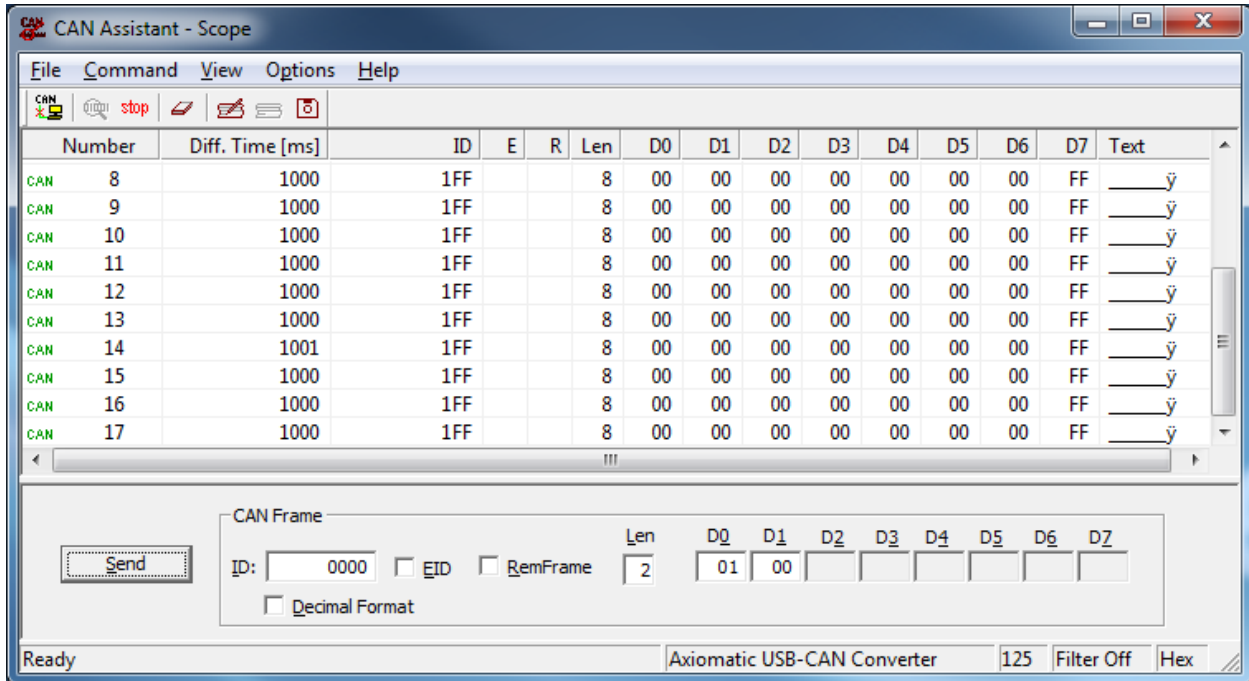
CAN Assistant - Scope

File Command View Options Help

CAN stop

| | Number | Diff. Time [ms] | ID | E | R | Len | D0 | D1 | D2 | D3 | D4 | D5 | D6 | D7 | Text |
|---|---|---|---|---|---|---|---|---|---|---|---|---|---|---|---|
| CAN | 8 | 1000 | 1FF | | | 8 | 00 | 00 | 00 | 00 | 00 | 00 | 00 | FF | _______ÿ |
| CAN | 9 | 1000 | 1FF | | | 8 | 00 | 00 | 00 | 00 | 00 | 00 | 00 | FF | _______ÿ |
| CAN | 10 | 1000 | 1FF | | | 8 | 00 | 00 | 00 | 00 | 00 | 00 | 00 | FF | _______ÿ |
| CAN | 11 | 1000 | 1FF | | | 8 | 00 | 00 | 00 | 00 | 00 | 00 | 00 | FF | _______ÿ |
| CAN | 12 | 1000 | 1FF | | | 8 | 00 | 00 | 00 | 00 | 00 | 00 | 00 | FF | _______ÿ |
| CAN | 13 | 1000 | 1FF | | | 8 | 00 | 00 | 00 | 00 | 00 | 00 | 00 | FF | _______ÿ |
| CAN | 14 | 1001 | 1FF | | | 8 | 00 | 00 | 00 | 00 | 00 | 00 | 00 | FF | _______ÿ |
| CAN | 15 | 1000 | 1FF | | | 8 | 00 | 00 | 00 | 00 | 00 | 00 | 00 | FF | _______ÿ |
| CAN | 16 | 1000 | 1FF | | | 8 | 00 | 00 | 00 | 00 | 00 | 00 | 00 | FF | _______ÿ |
| CAN | 17 | 1000 | 1FF | | | 8 | 00 | 00 | 00 | 00 | 00 | 00 | 00 | FF | _______ÿ |

CAN Frame

Send

ID: 0000 EID RemFrame

Len 2

D0 01 D1 00 D2 D3 D4 D5 D6 D7

Decimal Format

Ready | Axiomatic USB-CAN Converter | 125 | Filter Off | Hex